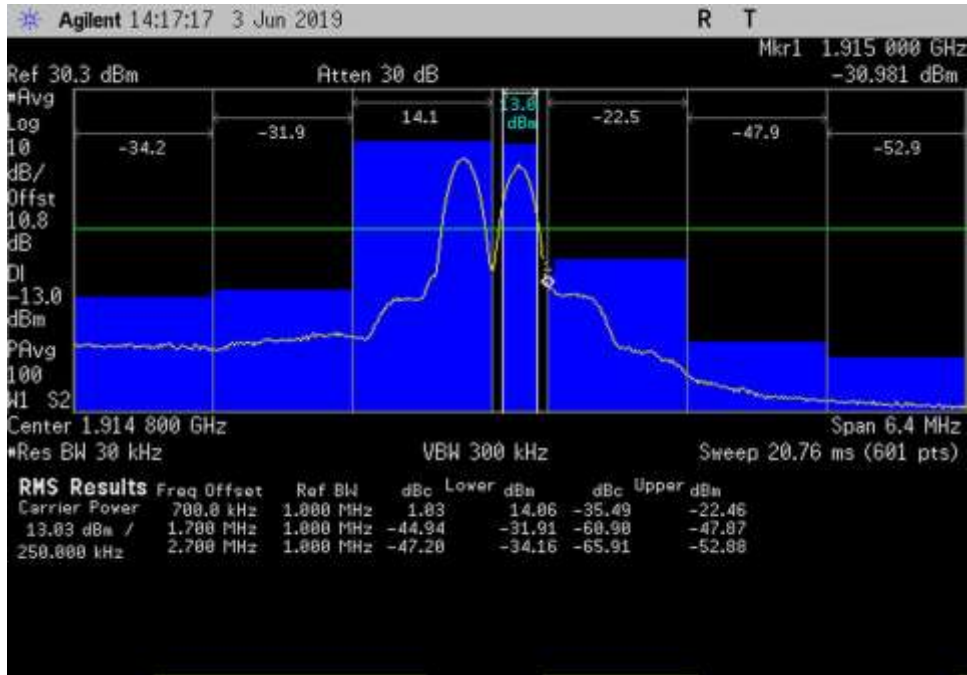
Agilent 14:17:17 3 Jun 2019 R T

Mkr1 1.915 000 GHz
Ref 30.3 dBm Atten 30 dB -30.981 dBm

#Avg
Log
10
dB/
Offst
10.8
dB
Dl
-13.0
dBm
PAvg
100
W1 S2

-34.2 -31.9 14.1 13.6 dBm -22.5 -47.9 -52.9

Center 1.914 800 GHz Span 6.4 MHz
#Res BW 30 kHz VBW 300 kHz Sweep 20.76 ms (601 pts)

RMS Results Freq Offset Ref BW dBc Lower dBm dBc Upper dBm

| | Freq Offset | Ref BW | dBc | Lower dBm | dBc | Upper dBm |
|---|---|---|---|---|---|---|
| Carrier Power | 700.0 kHz | 1.000 MHz | 1.03 | 14.06 | -35.49 | -22.46 |
| 13.03 dBm / | 1.700 MHz | 1.000 MHz | -44.94 | -31.91 | -60.90 | -47.87 |
| 250.000 kHz | 2.700 MHz | 1.000 MHz | -47.20 | -34.16 | -65.91 | -52.88 |